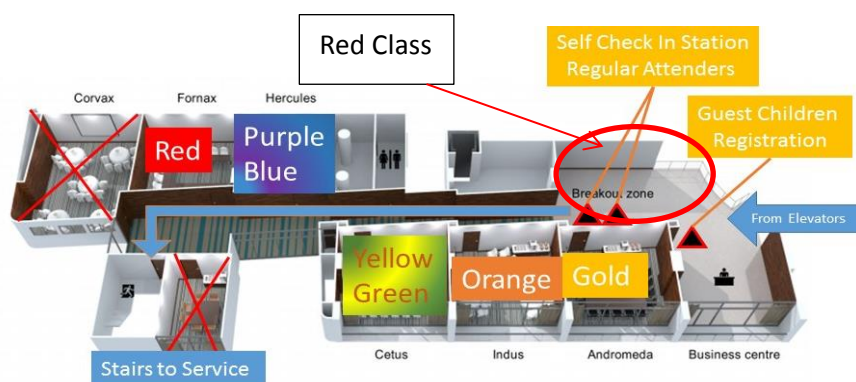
Red Class

Self Check In Station
Regular Attenders

Guest Children
Registration

Corvax

Fornax

Hercules

Red

Purple
Blue

Breakout zone

From Elevators

Yellow
Green

Orange

Gold

Stairs to Service

Cetus

Indus

Andromeda

Business centre